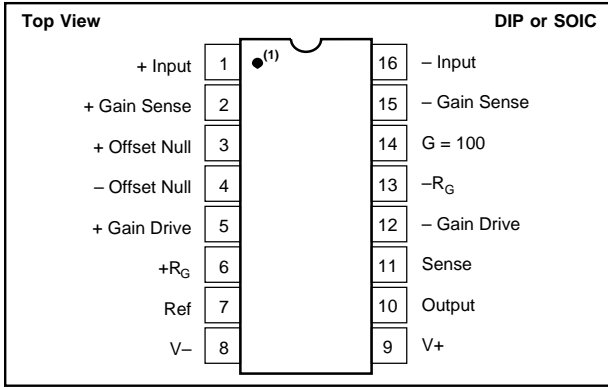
Top View

DIP or SOIC

(1)

+ Input 1
+ Gain Sense 2
+ Offset Null 3
– Offset Null 4
+ Gain Drive 5
$+R_G$ 6
Ref 7
V– 8

16 – Input
15 – Gain Sense
14 G = 100
13 $-R_G$
12 – Gain Drive
11 Sense
10 Output
9 V+